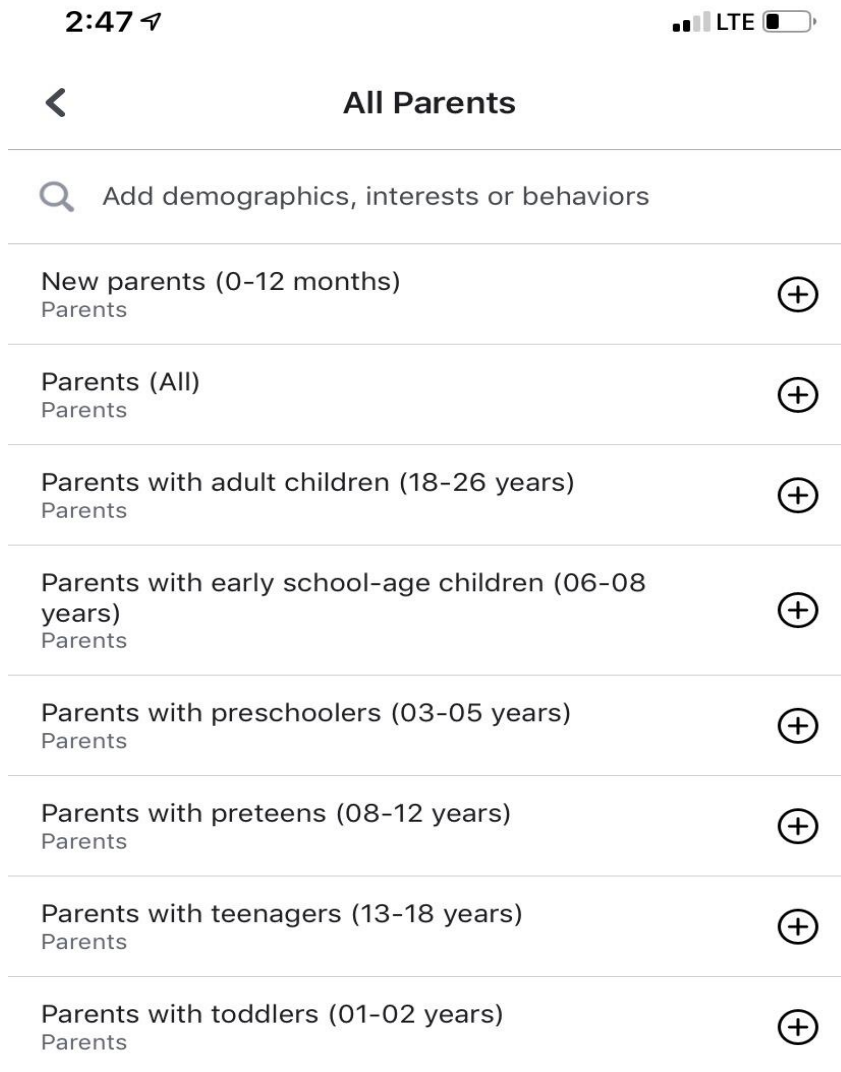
2:47

LTE

All Parents

Add demographics, interests or behaviors

New parents (0-12 months)
Parents

Parents (All)
Parents

Parents with adult children (18-26 years)
Parents

Parents with early school-age children (06-08 years)
Parents

Parents with preschoolers (03-05 years)
Parents

Parents with preteens (08-12 years)
Parents

Parents with teenagers (13-18 years)
Parents

Parents with toddlers (01-02 years)
Parents